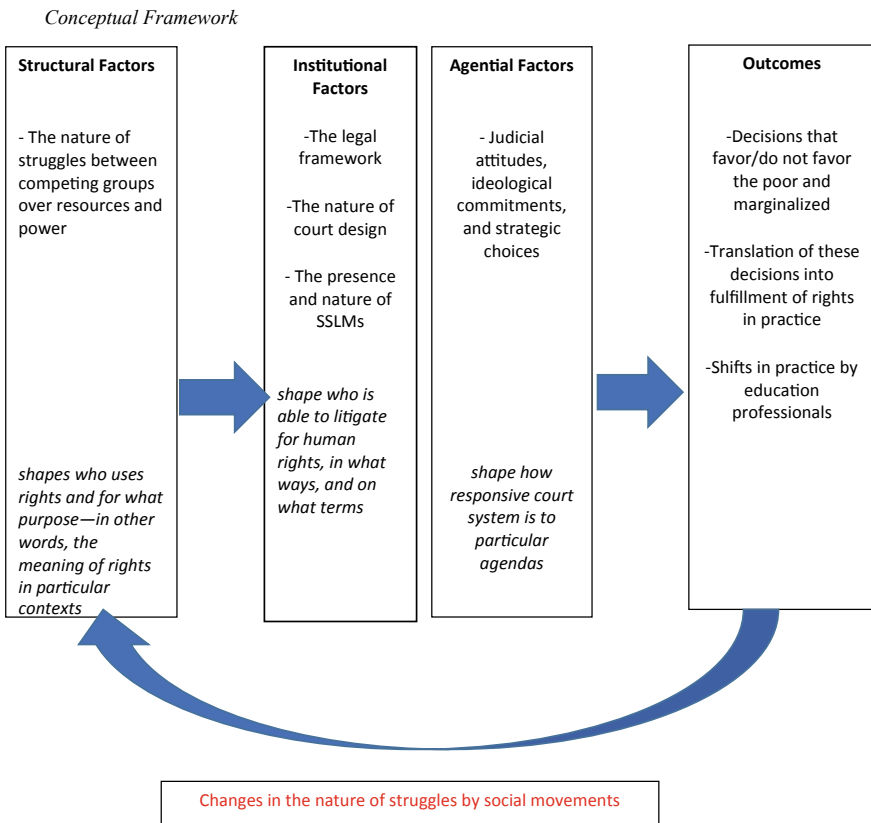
Conceptual Framework

Structural Factors

- The nature of struggles between competing groups over resources and power

shapes who uses rights and for what purpose—in other words, the meaning of rights in particular contexts

Institutional Factors

-The legal framework

-The nature of court design

- The presence and nature of SSLMs

shape who is able to litigate for human rights, in what ways, and on what terms

Agential Factors

- Judicial attitudes, ideological commitments, and strategic choices

shape how responsive court system is to particular agendas

Outcomes

-Decisions that favor/do not favor the poor and marginalized

-Translation of these decisions into fulfillment of rights in practice

-Shifts in practice by education professionals

Changes in the nature of struggles by social movements